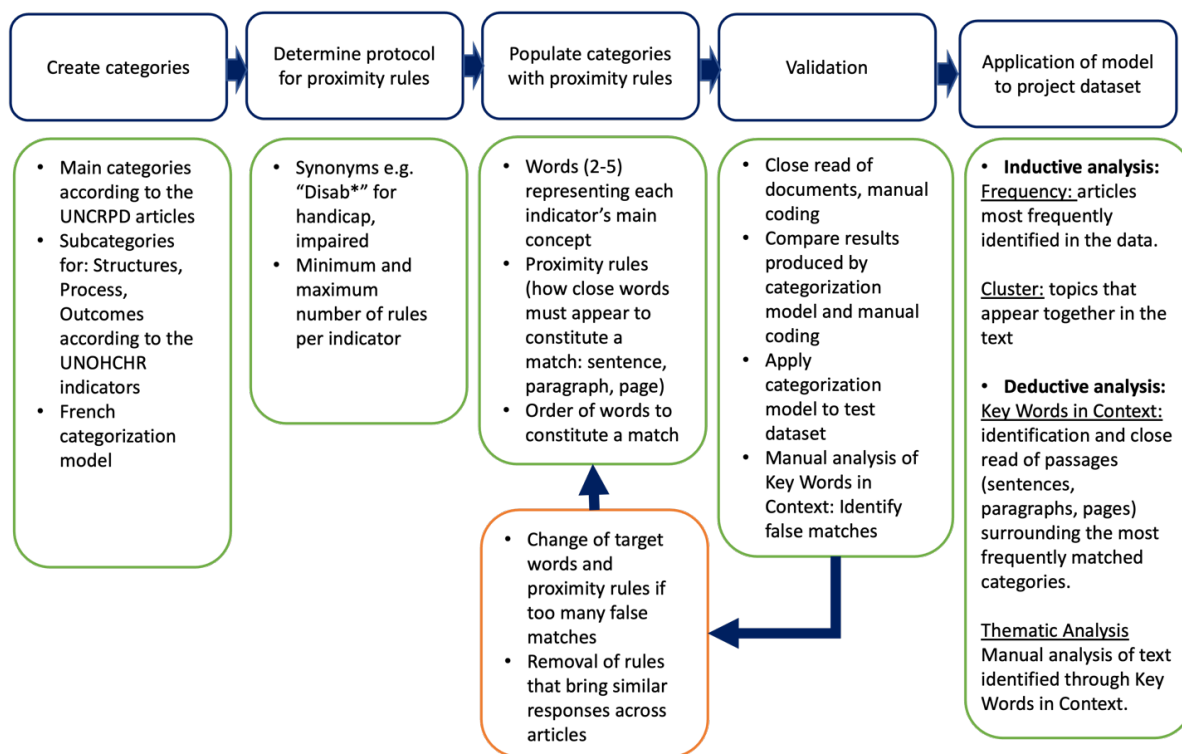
Create categories

Determine protocol for proximity rules

Populate categories with proximity rules

Validation

Application of model to project dataset

- Main categories according to the UNCRPD articles
- Subcategories for: Structures, Process, Outcomes according to the UNOHCHR indicators
- French categorization model

- Synonyms e.g. "Disab*" for handicap, impaired
- Minimum and maximum number of rules per indicator

- Words (2-5) representing each indicator's main concept
- Proximity rules (how close words must appear to constitute a match: sentence, paragraph, page)
- Order of words to constitute a match

- Close read of documents, manual coding
- Compare results produced by categorization model and manual coding
- Apply categorization model to test dataset
- Manual analysis of Key Words in Context: Identify false matches

- **Inductive analysis:**
Frequency: articles most frequently identified in the data.

Cluster: topics that appear together in the text

- **Deductive analysis:**
Key Words in Context: identification and close read of passages (sentences, paragraphs, pages) surrounding the most frequently matched categories.

Thematic Analysis
Manual analysis of text identified through Key Words in Context.

- Change of target words and proximity rules if too many false matches
- Removal of rules that bring similar responses across articles